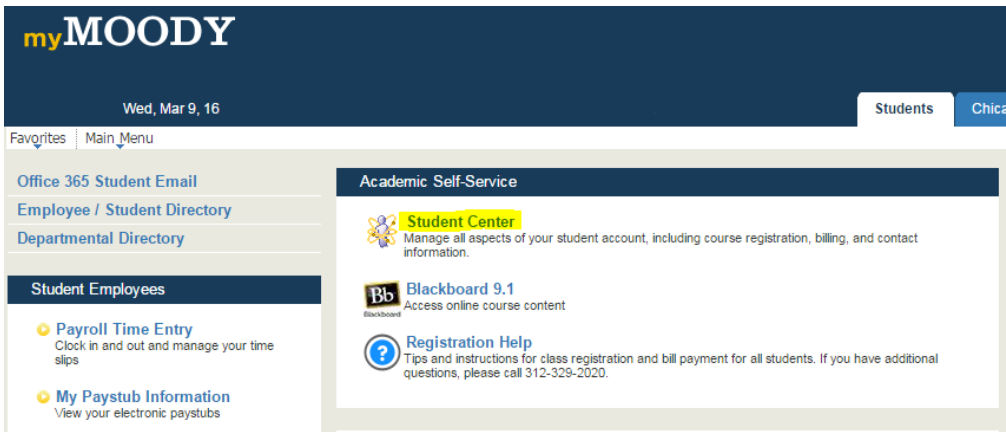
myMOODY

Wed, Mar 9, 16

Students

Chica

Favorites | Main Menu

Office 365 Student Email

Employee / Student Directory

Departmental Directory

Student Employees

Payroll Time Entry
Clock in and out and manage your time slips

My Paystub Information
View your electronic paystubs

Academic Self-Service

Student Center
Manage all aspects of your student account, including course registration, billing, and contact information.

Bb Blackboard
Blackboard 9.1
Access online course content

Registration Help
Tips and instructions for class registration and bill payment for all students. If you have additional questions, please call 312-329-2020.